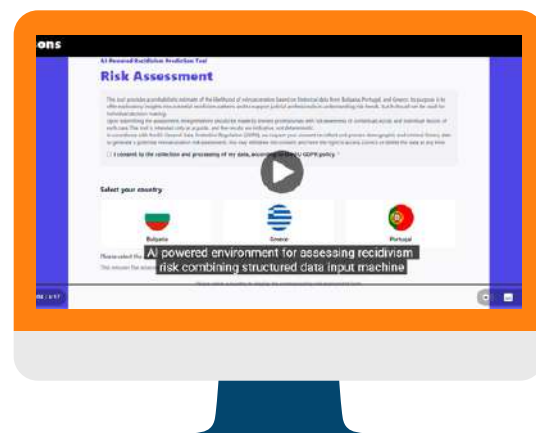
ons

AI Powered Recidivism Prediction Tool

Risk Assessment

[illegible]

I consent to the collection and processing of my data, according to the GDPR policy. *

Select your country

Bulgaria

Greece

Portugal

AI powered environment for assessing recidivism risk combining structured data input machine

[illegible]